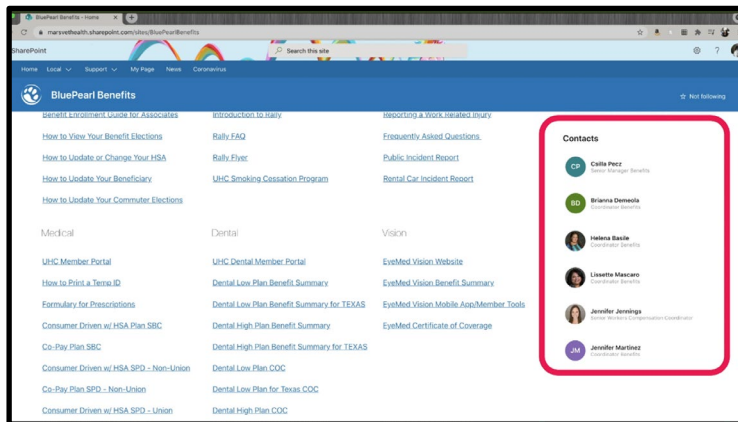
BluePearl Benefits - Home ×
marsvethealth.sharepoint.com/sites/BluePearlBenefits
SharePoint
Search this site
Home Local Support My Page News Coronavirus
BluePearl Benefits
Not following

Benefit Enrollment Guide for Associates
How to View Your Benefit Elections
How to Update or Change Your HSA
How to Update Your Beneficiary
How to Update Your Commuter Elections

Introduction to Rally
Rally FAQ
Rally Flyer
UHC Smoking Cessation Program

Reporting a Work Related Injury
Frequently Asked Questions
Public Incident Report
Rental Car Incident Report

Medical
UHC Member Portal
How to Print a Temp ID
Formulary for Prescriptions
Consumer Driven w/ HSA Plan SBC
Co-Pay Plan SBC
Consumer Driven w/ HSA SPD - Non-Union
Co-Pay Plan SPD - Non-Union
Consumer Driven w/ HSA SPD - Union

Dental
UHC Dental Member Portal
Dental Low Plan Benefit Summary
Dental Low Plan Benefit Summary for TEXAS
Dental High Plan Benefit Summary
Dental High Plan Benefit Summary for TEXAS
Dental Low Plan COC
Dental Low Plan for Texas COC
Dental High Plan COC

Vision
EyeMed Vision Website
EyeMed Vision Benefit Summary
EyeMed Vision Mobile App/Member Tools
EyeMed Certificate of Coverage

Contacts
CP Csilla Pecz Senior Manager Benefits
BD Brianna Demeola Coordinator Benefits
Helena Basile Coordinator Benefits
Lissette Mascaro Coordinator Benefits
Jennifer Jennings Senior Worker's Compensation Coordinator
JM Jennifer Martinez Coordinator Benefits